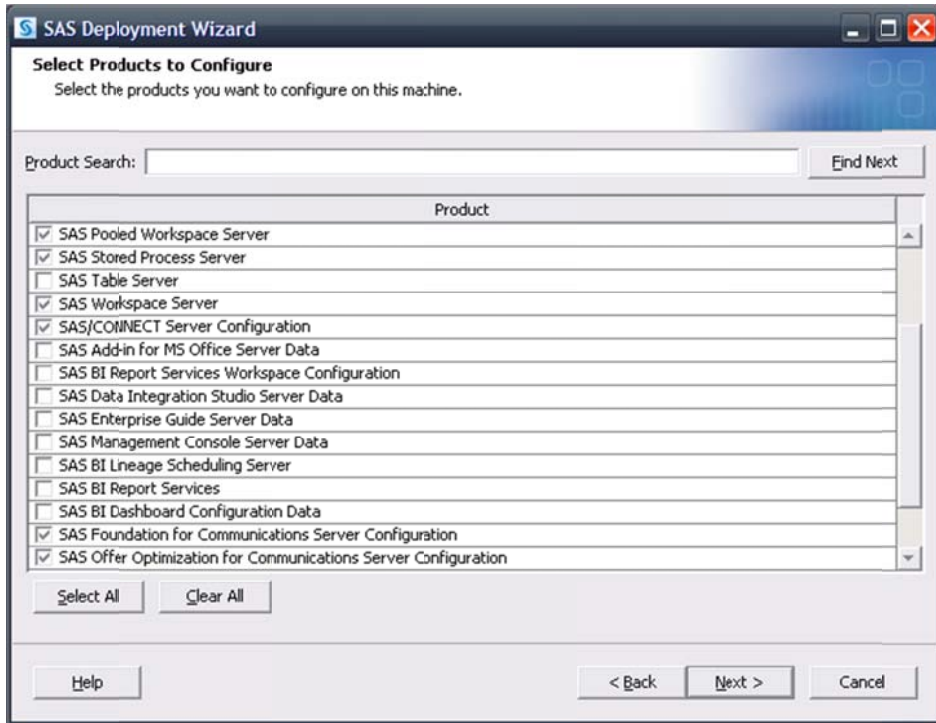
SAS Deployment Wizard

Select Products to Configure

Select the products you want to configure on this machine.

Product Search:

Find Next

| Product |
|---|
| ☑ SAS Pooled Workspace Server |
| ☑ SAS Stored Process Server |
| ☐ SAS Table Server |
| ☑ SAS Workspace Server |
| ☑ SAS/CONNECT Server Configuration |
| ☐ SAS Add-in for MS Office Server Data |
| ☐ SAS BI Report Services Workspace Configuration |
| ☐ SAS Data Integration Studio Server Data |
| ☐ SAS Enterprise Guide Server Data |
| ☐ SAS Management Console Server Data |
| ☐ SAS BI Lineage Scheduling Server |
| ☐ SAS BI Report Services |
| ☐ SAS BI Dashboard Configuration Data |
| ☑ SAS Foundation for Communications Server Configuration |
| ☑ SAS Offer Optimization for Communications Server Configuration |

Select All

Clear All

Help

< Back

Next >

Cancel